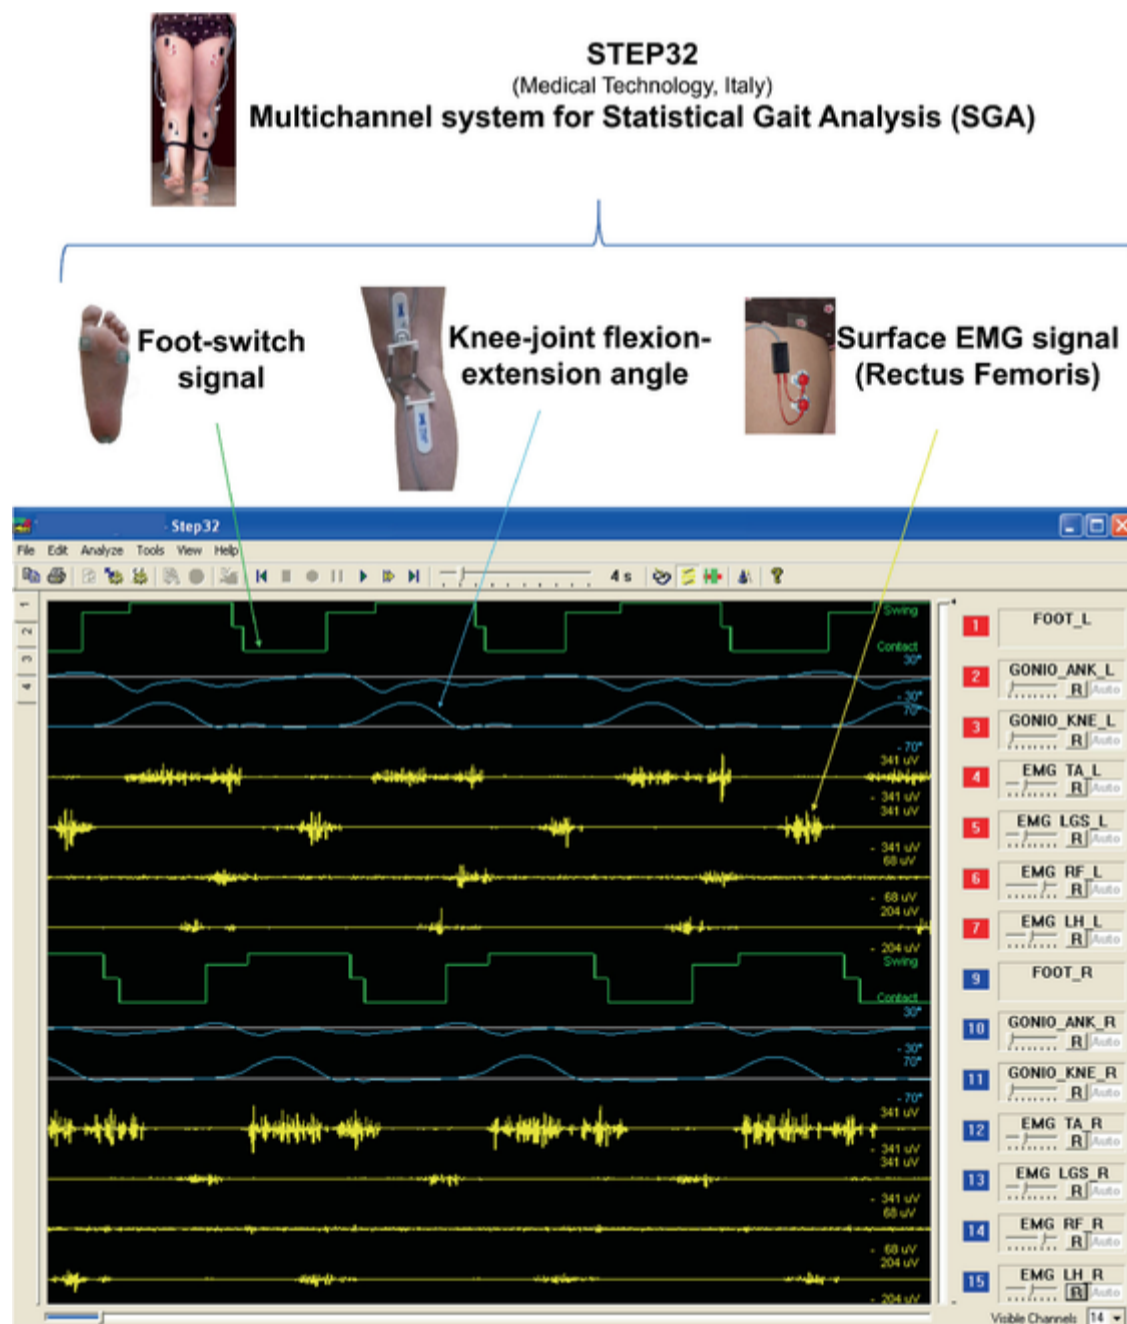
STEP32
(Medical Technology, Italy)
Multichannel system for Statistical Gait Analysis (SGA)

Foot-switch signal

Knee-joint flexion-extension angle

Surface EMG signal (Rectus Femoris)

Step32

File Edit Analyze Tools View Help

4 s

1
2
3
4

Swing
Contact
30°
- 30°
70°
- 70°
341 uV
- 341 uV
341 uV
- 341 uV
68 uV
- 68 uV
204 uV
- 204 uV
Swing
Contact
30°
- 30°
70°
- 70°
341 uV
- 341 uV
341 uV
- 341 uV
68 uV
- 68 uV
204 uV
- 204 uV

1 FOOT_L
2 GONIO_ANK_L R Auto
3 GONIO_KNE_L R Auto
4 EMG TA_L R Auto
5 EMG LGS_L R Auto
6 EMG RF_L R Auto
7 EMG LH_L R Auto
9 FOOT_R
10 GONIO_ANK_R R Auto
11 GONIO_KNE_R R Auto
12 EMG TA_R R Auto
13 EMG LGS_R R Auto
14 EMG RF_R R Auto
15 EMG LH_R R Auto

Visible Channels 14